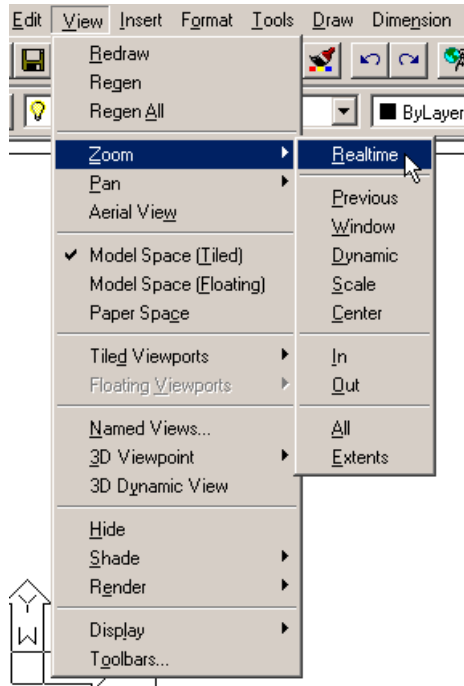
Edit View Insert Format Tools Draw Dimension

ByLayer

Redraw
Regen
Regen All

Zoom
Pan
Aerial View

Model Space (Tiled)
Model Space (Floating)
Paper Space

Tiled Viewports
Floating Viewports

Named Views...
3D Viewpoint
3D Dynamic View

Hide
Shade
Render

Display
Toolbars...

Realtime

Previous
Window
Dynamic
Scale
Center

In
Out

All
Extents

Y
W